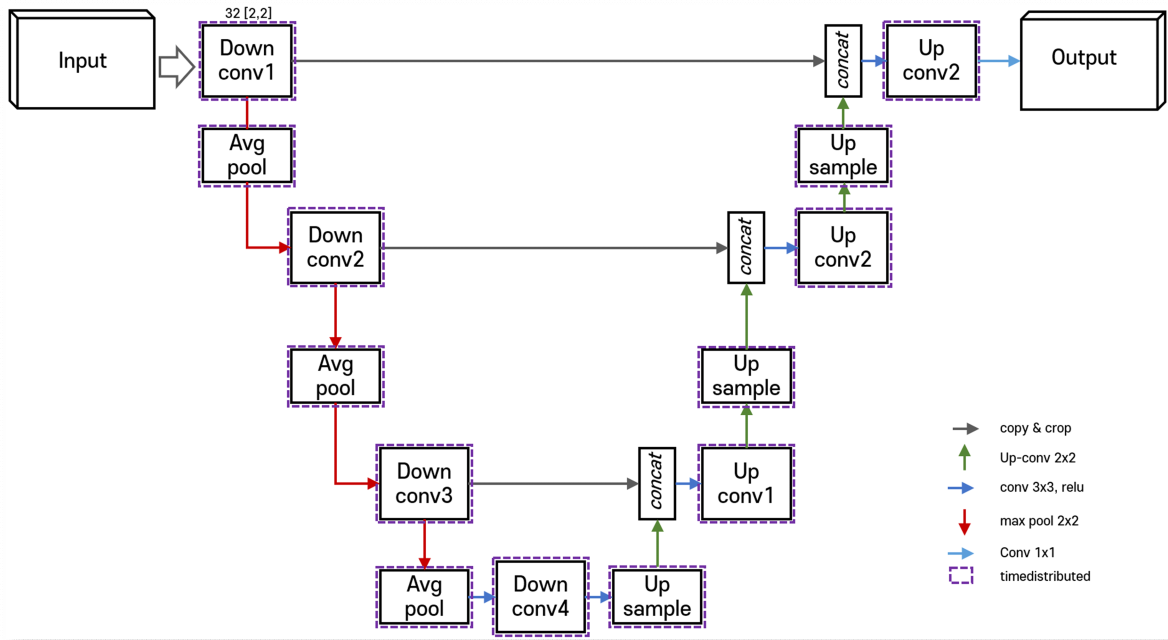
Input

32 [2,2]

Down conv1

Avg pool

Down conv2

Avg pool

Down conv3

Avg pool

Down conv4

Up sample

concat

Up conv1

Up sample

concat

Up conv2

Up sample

concat

Up conv2

Output

copy & crop
Up-conv 2x2
conv 3x3, relu
max pool 2x2
Conv 1x1
timedistributed